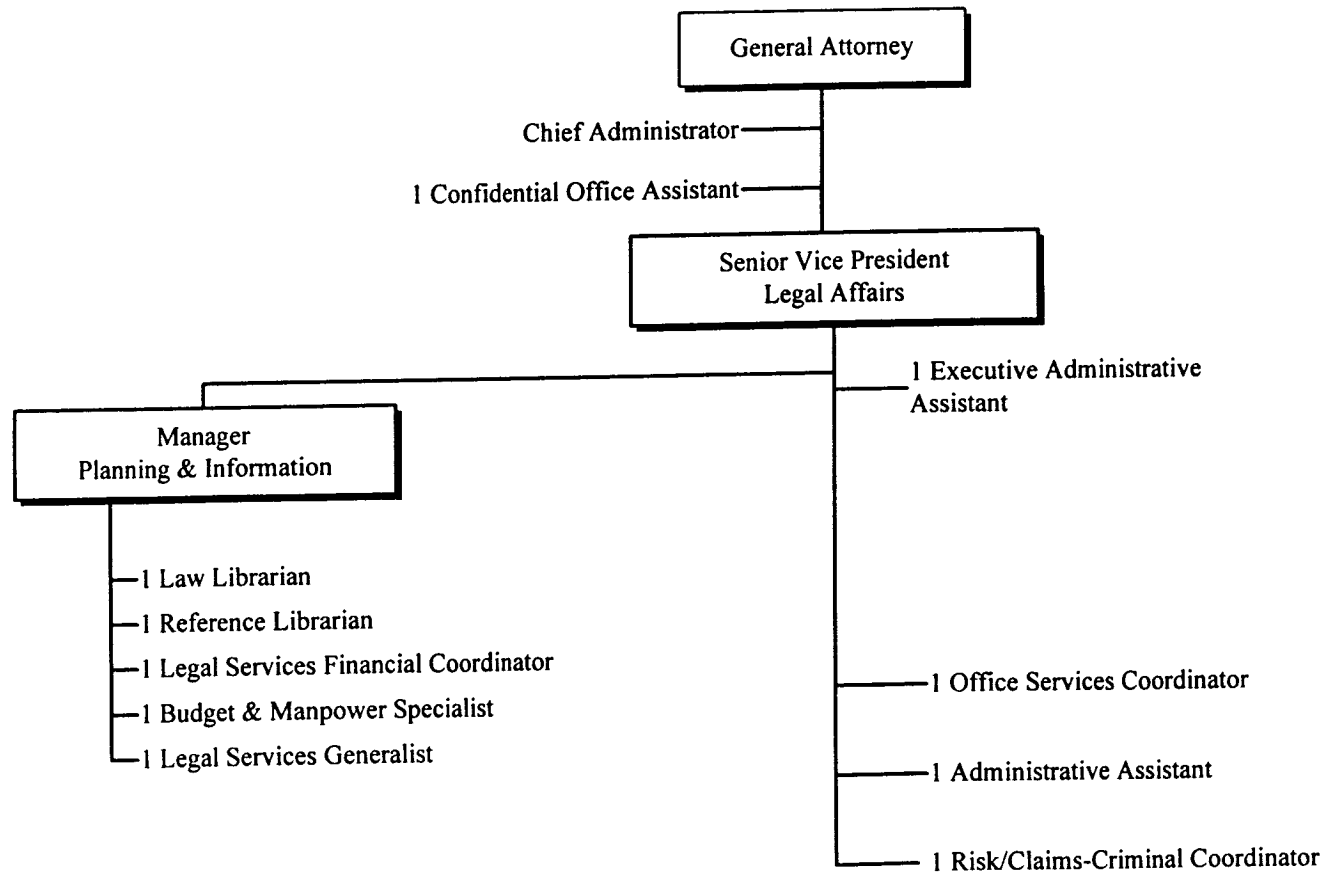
General Attorney

Chief Administrator

1 Confidential Office Assistant

Senior Vice President
Legal Affairs

1 Executive Administrative Assistant

Manager
Planning & Information

1 Law Librarian

1 Reference Librarian

1 Legal Services Financial Coordinator

1 Budget & Manpower Specialist

1 Legal Services Generalist

1 Office Services Coordinator

1 Administrative Assistant

1 Risk/Claims-Criminal Coordinator